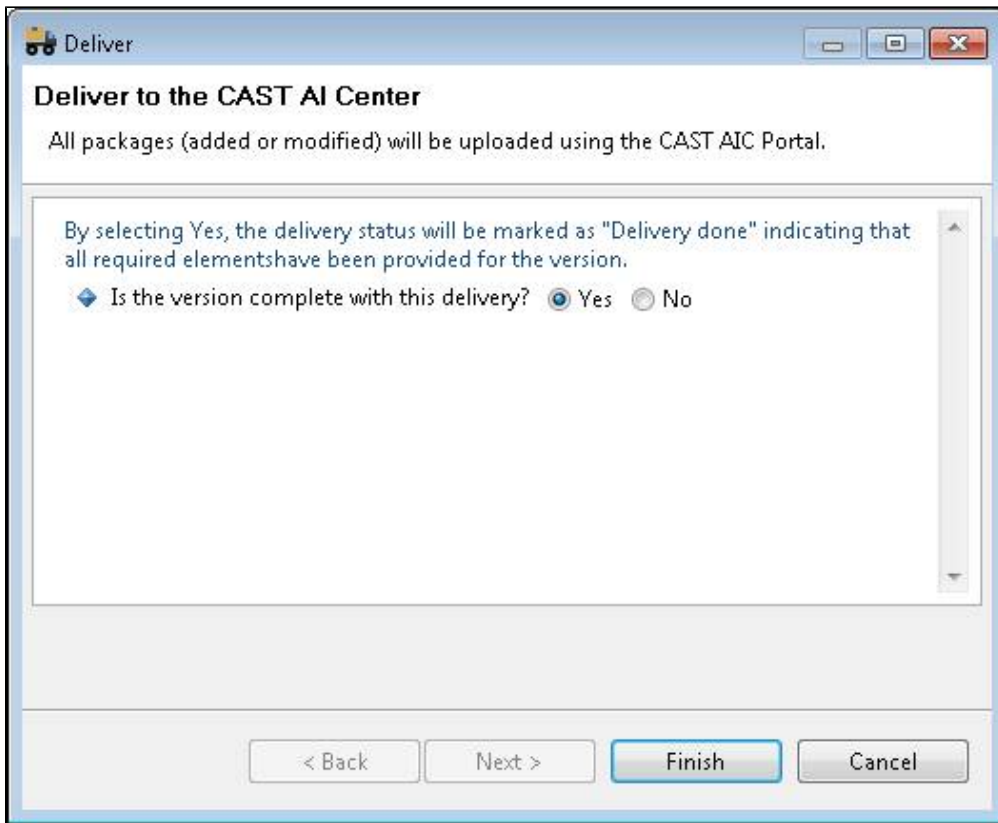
Deliver

Deliver to the CAST AI Center

All packages (added or modified) will be uploaded using the CAST AIC Portal.

By selecting Yes, the delivery status will be marked as "Delivery done" indicating that all required elementshave been provided for the version.

Is the version complete with this delivery? Yes No

< Back Next > Finish Cancel